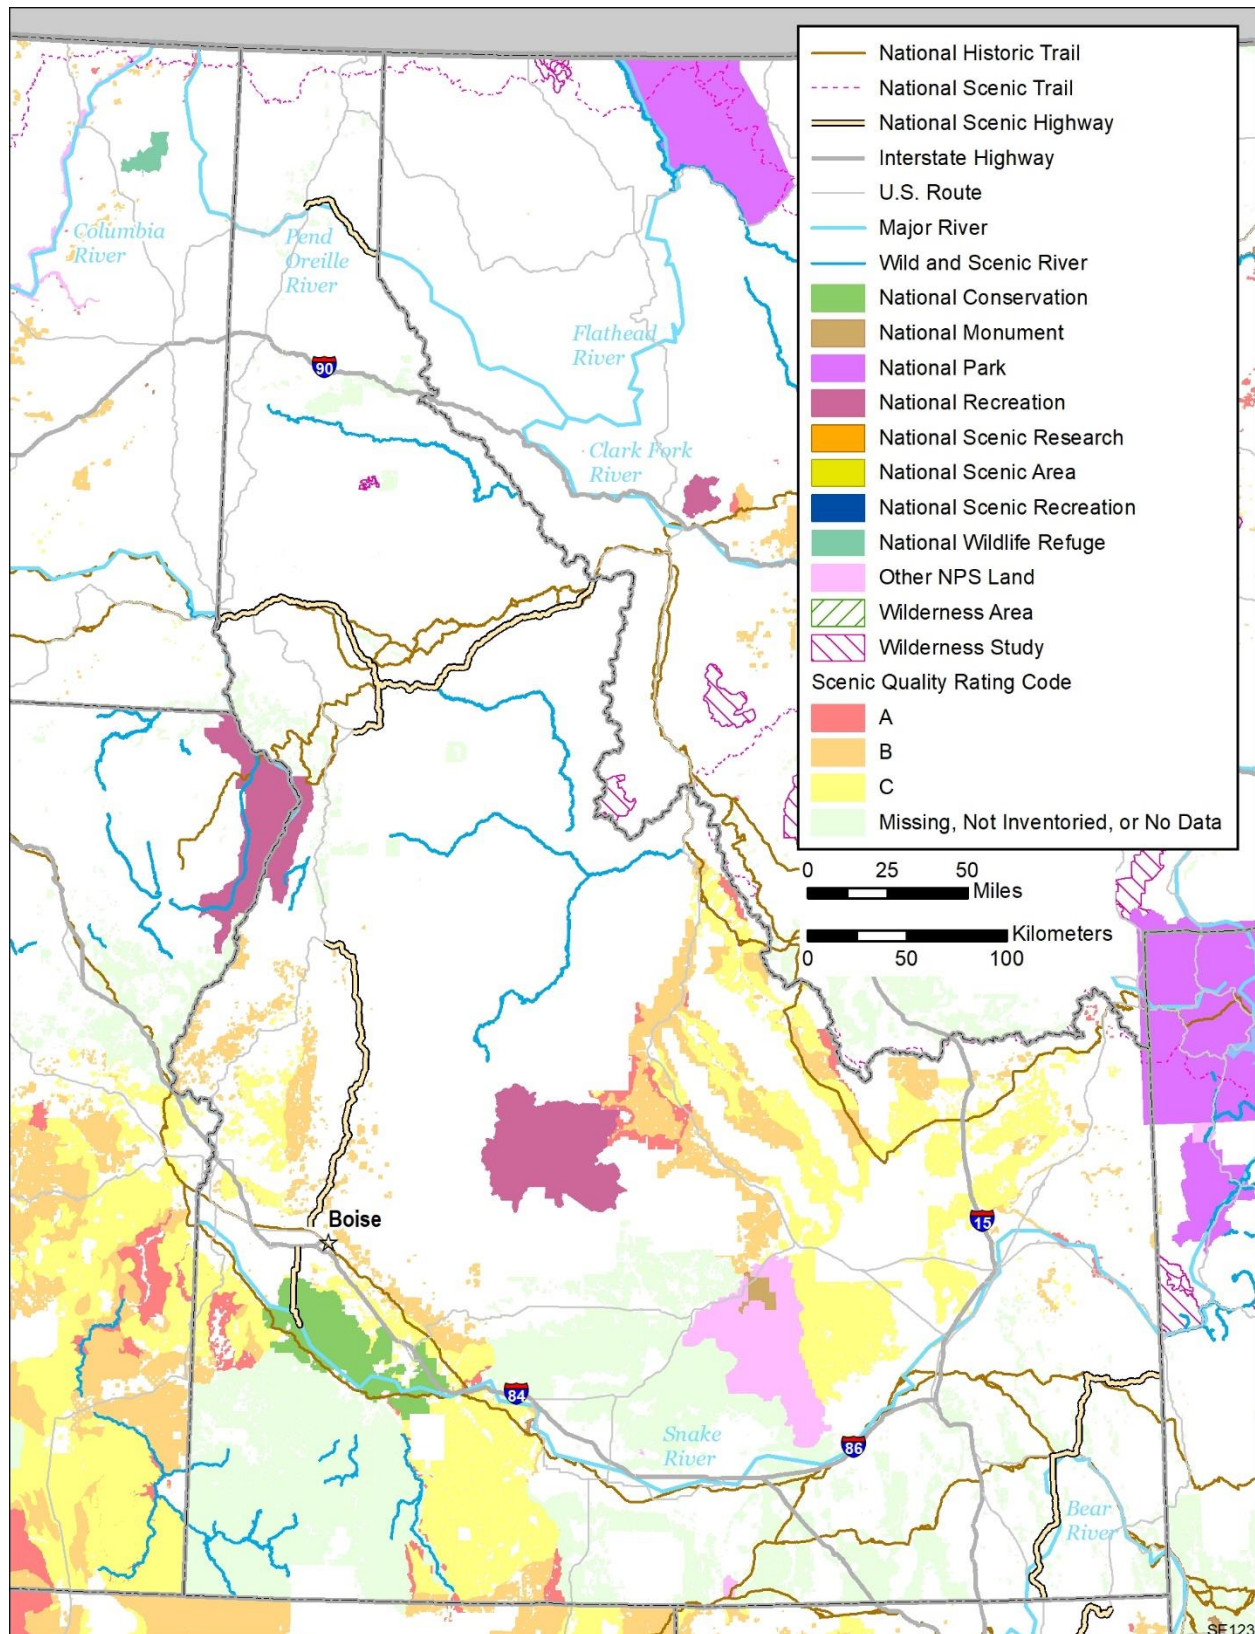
National Historic Trail
National Scenic Trail
National Scenic Highway
Interstate Highway
U.S. Route
Major River
Wild and Scenic River
National Conservation
National Monument
National Park
National Recreation
National Scenic Research
National Scenic Area
National Scenic Recreation
National Wildlife Refuge
Other NPS Land
Wilderness Area
Wilderness Study
Scenic Quality Rating Code
A
B
C
Missing, Not Inventoried, or No Data

0 25 50 Miles
Kilometers 0 50 100

Columbia River
Pend Oreille River
Flathead River
Clark Fork River
90
Boise
84
15
86
Snake River
Bear River
SE123